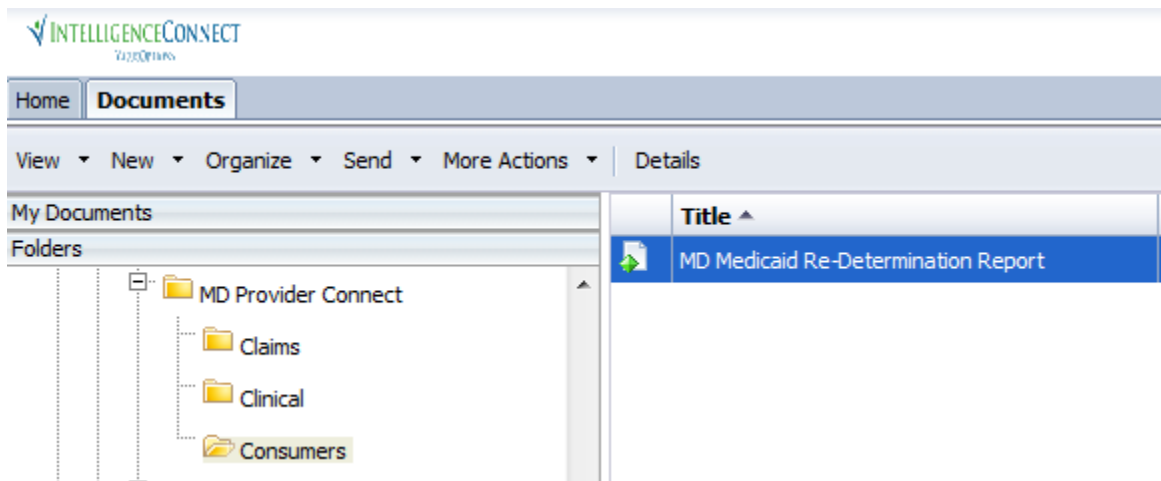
INTELLIGENCECONNECT
ValueOptions

Home Documents

View ▾ New ▾ Organize ▾ Send ▾ More Actions ▾ Details

My Documents
Folders

MD Provider Connect
Claims
Clinical
Consumers

| Title ▲ |
|---|
| MD Medicaid Re-Determination Report |